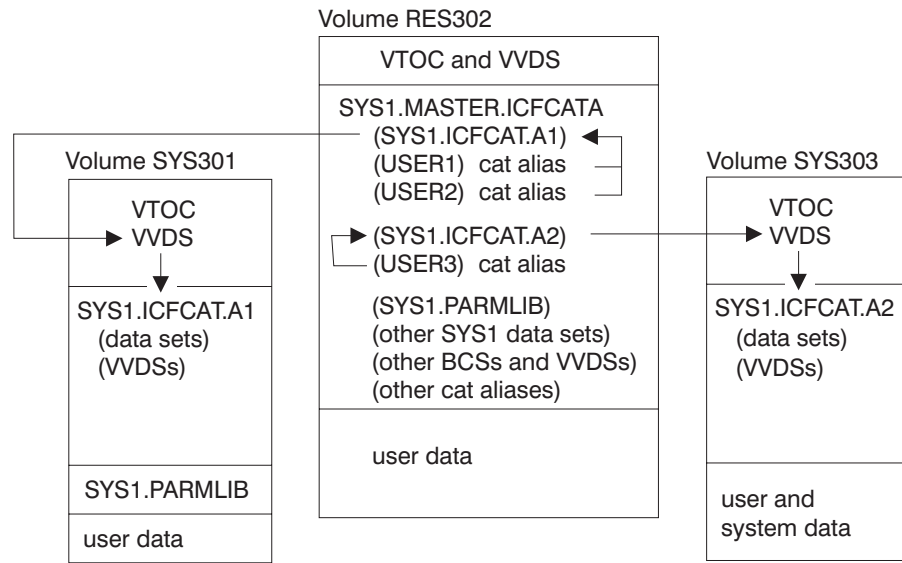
Volume RES302

VTOC and VVDS

SYS1.MASTER.ICFCATA
(SYS1.ICFCAT.A1)
(USER1) cat alias
(USER2) cat alias

(SYS1.ICFCAT.A2)
(USER3) cat alias

(SYS1.PARMLIB)
(other SYS1 data sets)
(other BCSs and VVDSs)
(other cat aliases)

user data

Volume SYS301

VTOC
VVDS

SYS1.ICFCAT.A1
(data sets)
(VVDSs)

SYS1.PARMLIB

user data

Volume SYS303

VTOC
VVDS

SYS1.ICFCAT.A2
(data sets)
(VVDSs)

user and system data